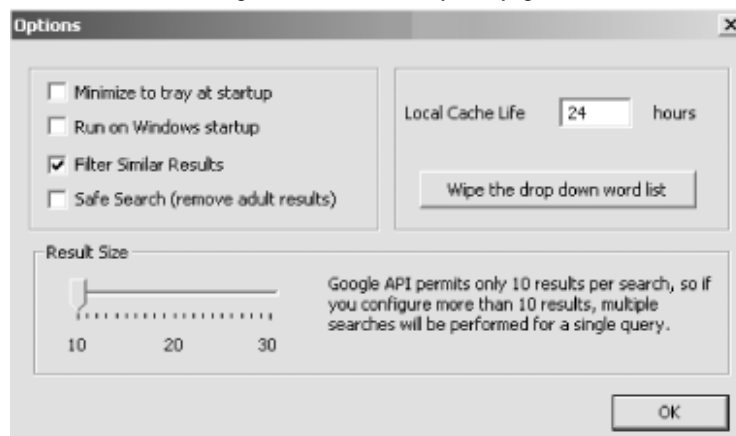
Options

×

Minimize to tray at startup

Run on Windows startup

Filter Similar Results

Safe Search (remove adult results)

Local Cache Life 24 hours

Wipe the drop down word list

Result Size

10 20 30

Google API permits only 10 results per search, so if you configure more than 10 results, multiple searches will be performed for a single query.

OK